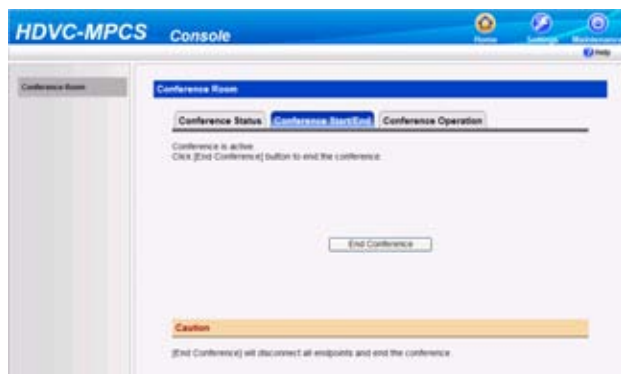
HDVC-MPCS Console

Home Settings Maintenance

Help

Conference Room

Conference Room

Conference Status | Conference Start/End | Conference Operation

Conference is active.
Click [End Conference] button to end the conference.

End Conference

Caution

[End Conference] will disconnect all endpoints and end the conference.